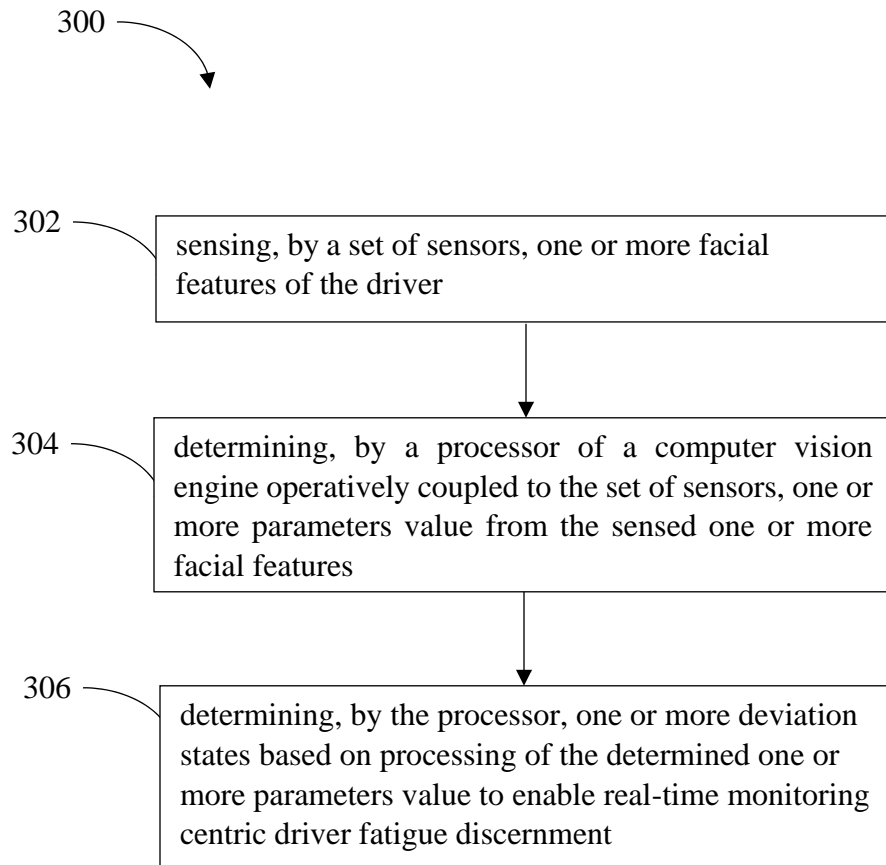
300

302

sensing, by a set of sensors, one or more facial features of the driver

304

determining, by a processor of a computer vision engine operatively coupled to the set of sensors, one or more parameters value from the sensed one or more facial features

306

determining, by the processor, one or more deviation states based on processing of the determined one or more parameters value to enable real-time monitoring centric driver fatigue discernment